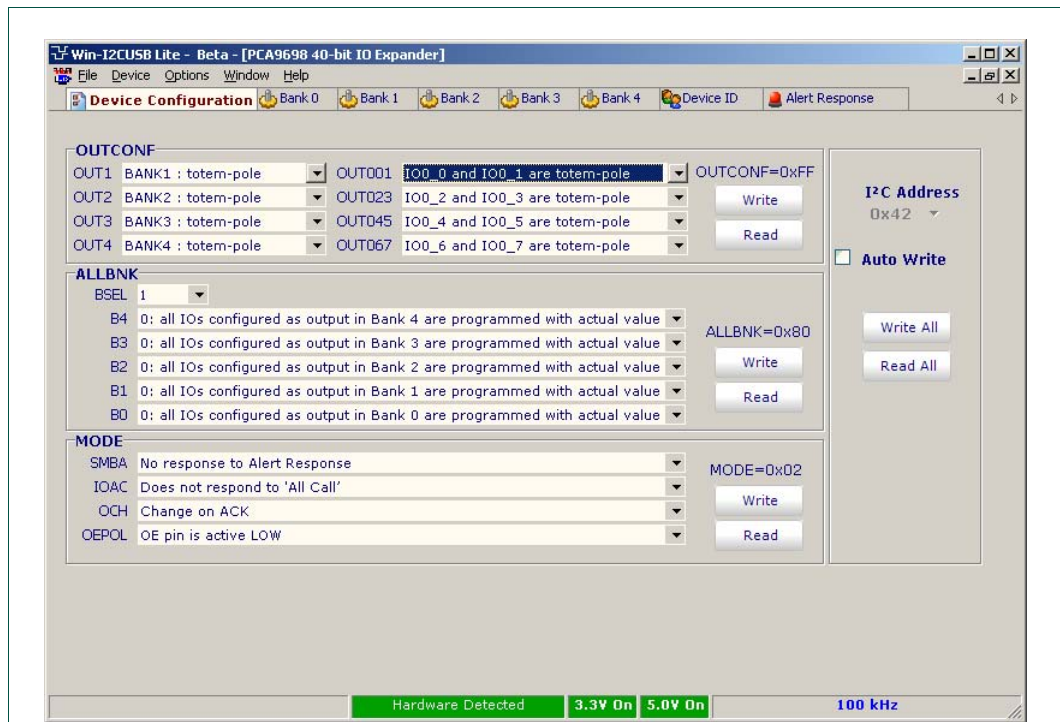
Win-I2CUSB Lite - Beta - [PCA9698 40-bit IO Expander]
File Device Options Window Help
Device Configuration Bank 0 Bank 1 Bank 2 Bank 3 Bank 4 Device ID Alert Response

OUTCONF
OUT1 BANK1 : totem-pole OUT001 IO0_0 and IO0_1 are totem-pole OUTCONF=0xFF
OUT2 BANK2 : totem-pole OUT023 IO0_2 and IO0_3 are totem-pole Write
OUT3 BANK3 : totem-pole OUT045 IO0_4 and IO0_5 are totem-pole
OUT4 BANK4 : totem-pole OUT067 IO0_6 and IO0_7 are totem-pole Read

I²C Address
0x42
Auto Write

ALLBNK
BSEL 1
B4 0: all IOs configured as output in Bank 4 are programmed with actual value
B3 0: all IOs configured as output in Bank 3 are programmed with actual value ALLBNK=0x80
B2 0: all IOs configured as output in Bank 2 are programmed with actual value Write
B1 0: all IOs configured as output in Bank 1 are programmed with actual value
B0 0: all IOs configured as output in Bank 0 are programmed with actual value Read

Write All
Read All

MODE
SMBA No response to Alert Response MODE=0x02
IOAC Does not respond to 'All Call' Write
OCH Change on ACK
OEPOL OE pin is active LOW Read

Hardware Detected 3.3V On 5.0V On 100 kHz